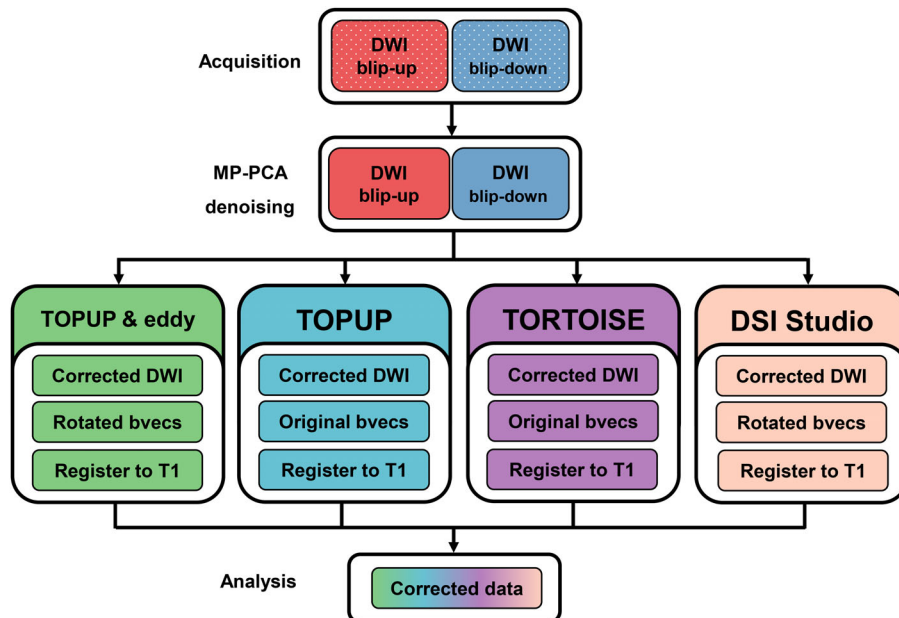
Acquisition

DWI blip-up

DWI blip-down

MP-PCA denoising

DWI blip-up

DWI blip-down

TOPUP & eddy

Corrected DWI

Rotated bvecs

Register to T1

TOPUP

Corrected DWI

Original bvecs

Register to T1

TORTOISE

Corrected DWI

Original bvecs

Register to T1

DSI Studio

Corrected DWI

Rotated bvecs

Register to T1

Analysis

Corrected data